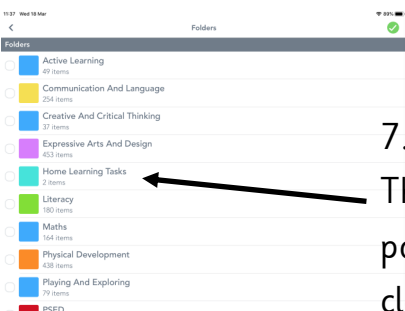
11:37 Wed 18 Mar
93%
<
Folders
Folders
Active Learning
49 items
Communication And Language
254 items
Creative And Critical Thinking
37 items
Expressive Arts And Design
453 items
Home Learning Tasks
2 items
Literacy
180 items
Maths
164 items
Physical Development
438 items
Playing And Exploring
79 items
PSED

7.
Th
pc
cl